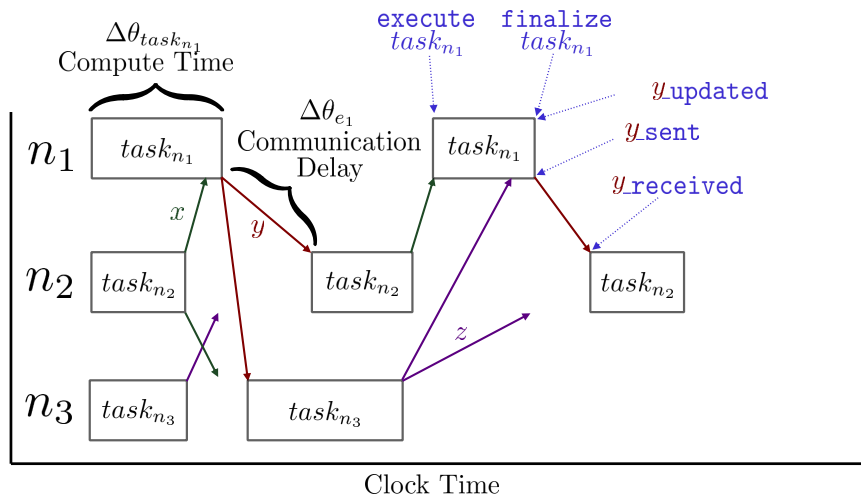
$\Delta\theta_{task_{n_1}}$
Compute Time

$\Delta\theta_{e_1}$
Communication Delay

execute $task_{n_1}$

finalize $task_{n_1}$

$y$_updated

$y$_sent

$y$_received

$n_1$

$task_{n_1}$

$task_{n_1}$

$x$

$y$

$n_2$

$task_{n_2}$

$task_{n_2}$

$task_{n_2}$

$z$

$n_3$

$task_{n_3}$

$task_{n_3}$

Clock Time